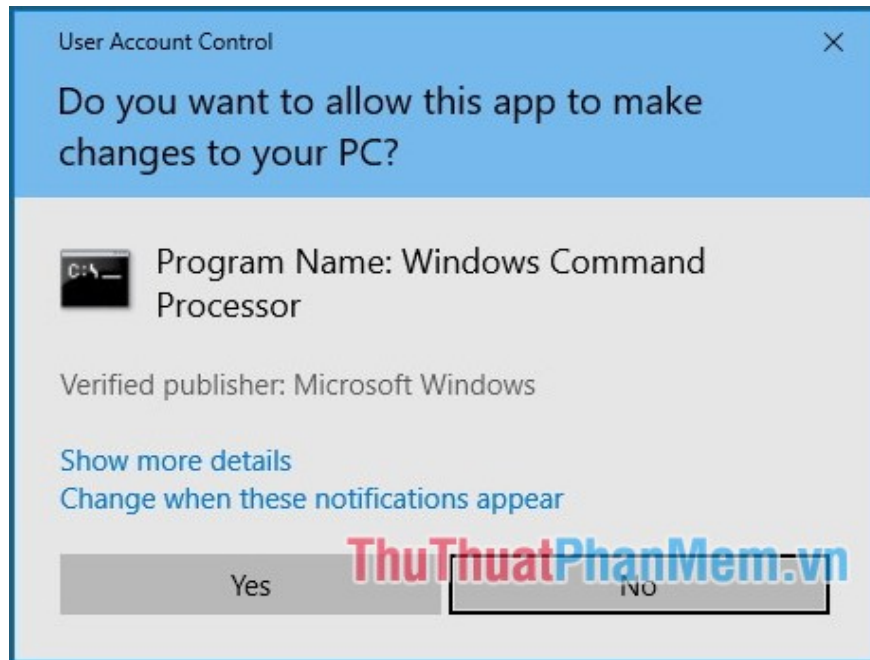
User Account Control

×

Do you want to allow this app to make changes to your PC?

C:\

Program Name: Windows Command Processor

Verified publisher: Microsoft Windows

Show more details
Change when these notifications appear

ThuThuatPhanMem.vn

Yes

No